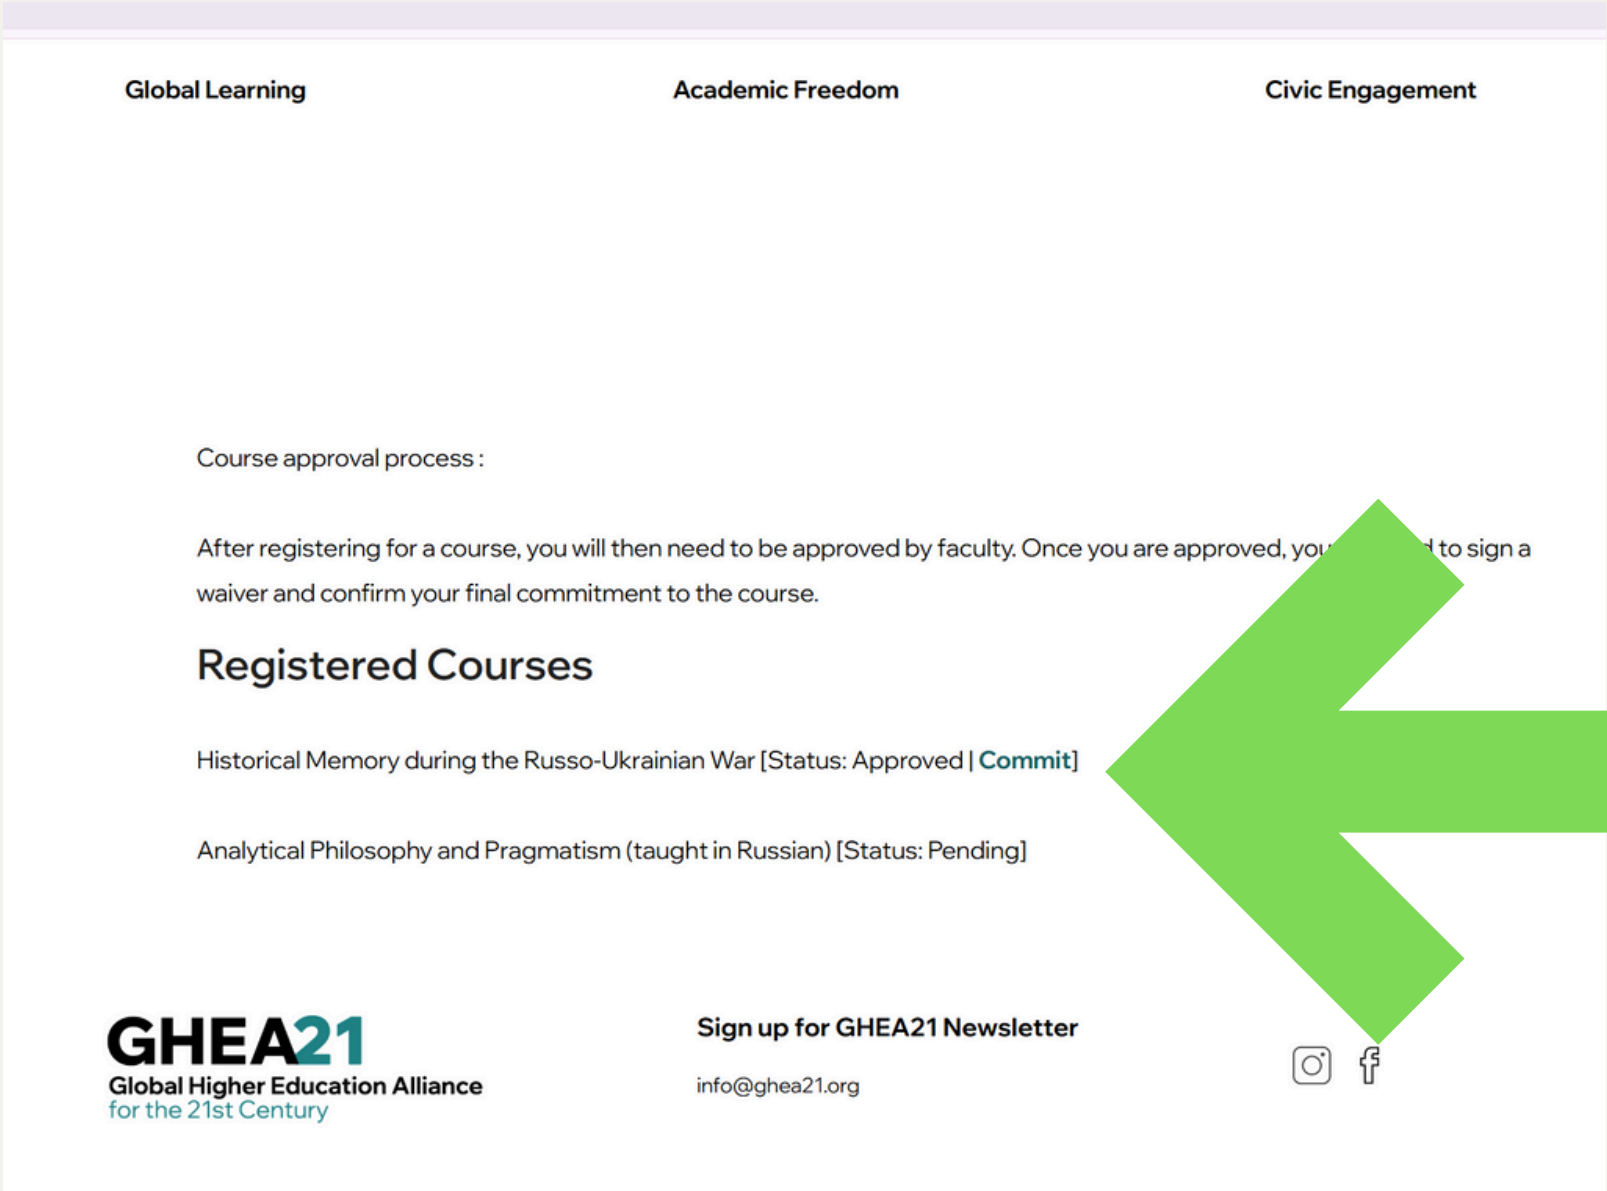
Global Learning

Academic Freedom

Civic Engagement

Course approval process :

After registering for a course, you will then need to be approved by faculty. Once you are approved, you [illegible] to sign a waiver and confirm your final commitment to the course.

Registered Courses

Historical Memory during the Russo-Ukrainian War [Status: Approved | Commit]

Analytical Philosophy and Pragmatism (taught in Russian) [Status: Pending]

GHEA21
Global Higher Education Alliance
for the 21st Century

Sign up for GHEA21 Newsletter

info@ghea21.org